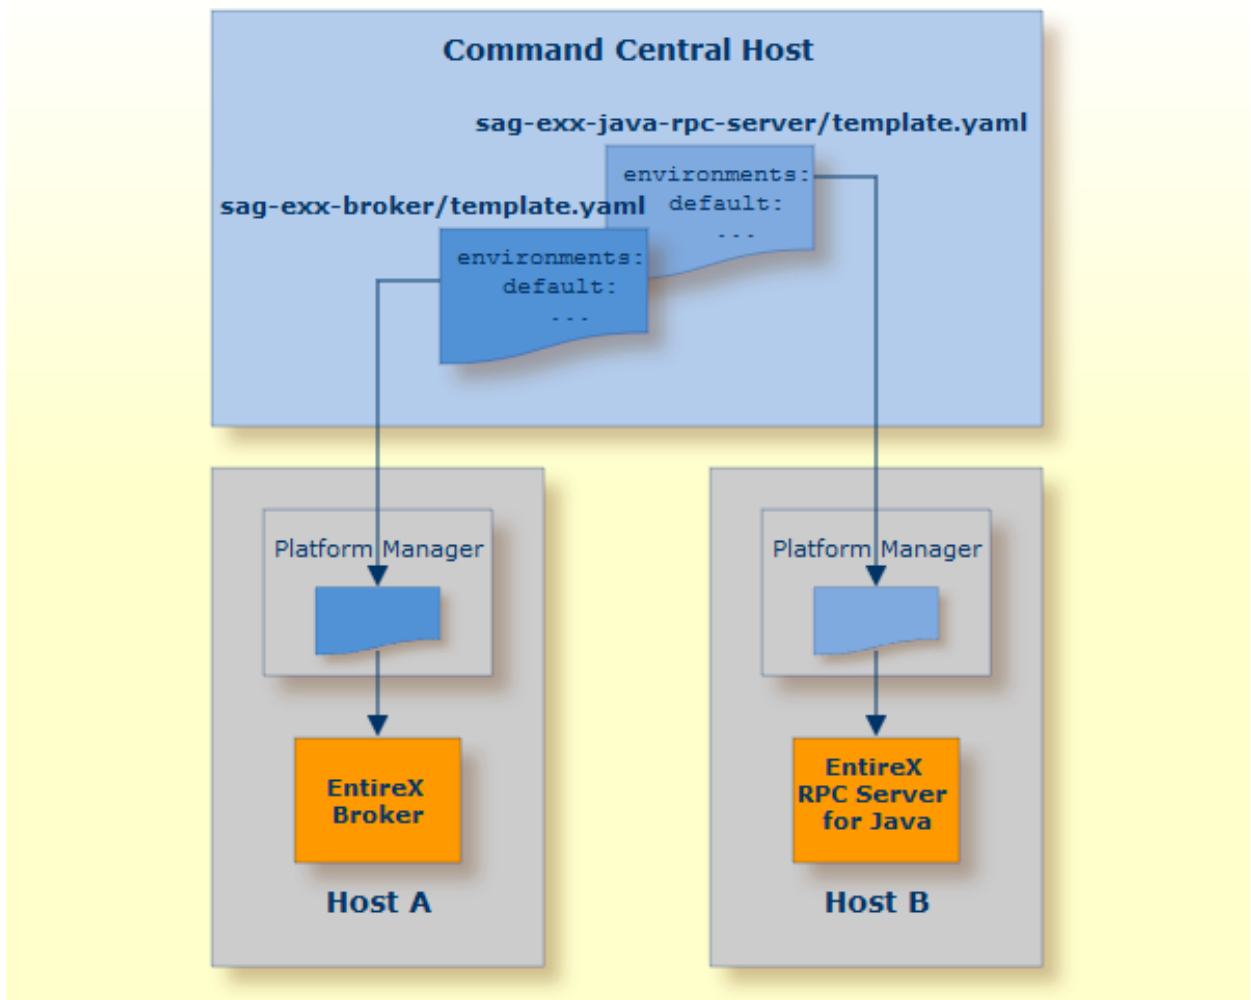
Command Central Host

sag-exx-java-rpc-server/template.yaml

environments:
default:
...

sag-exx-broker/template.yaml

environments:
default:
...

Platform Manager

EntireX Broker

Host A

Platform Manager

EntireX RPC Server for Java

Host B